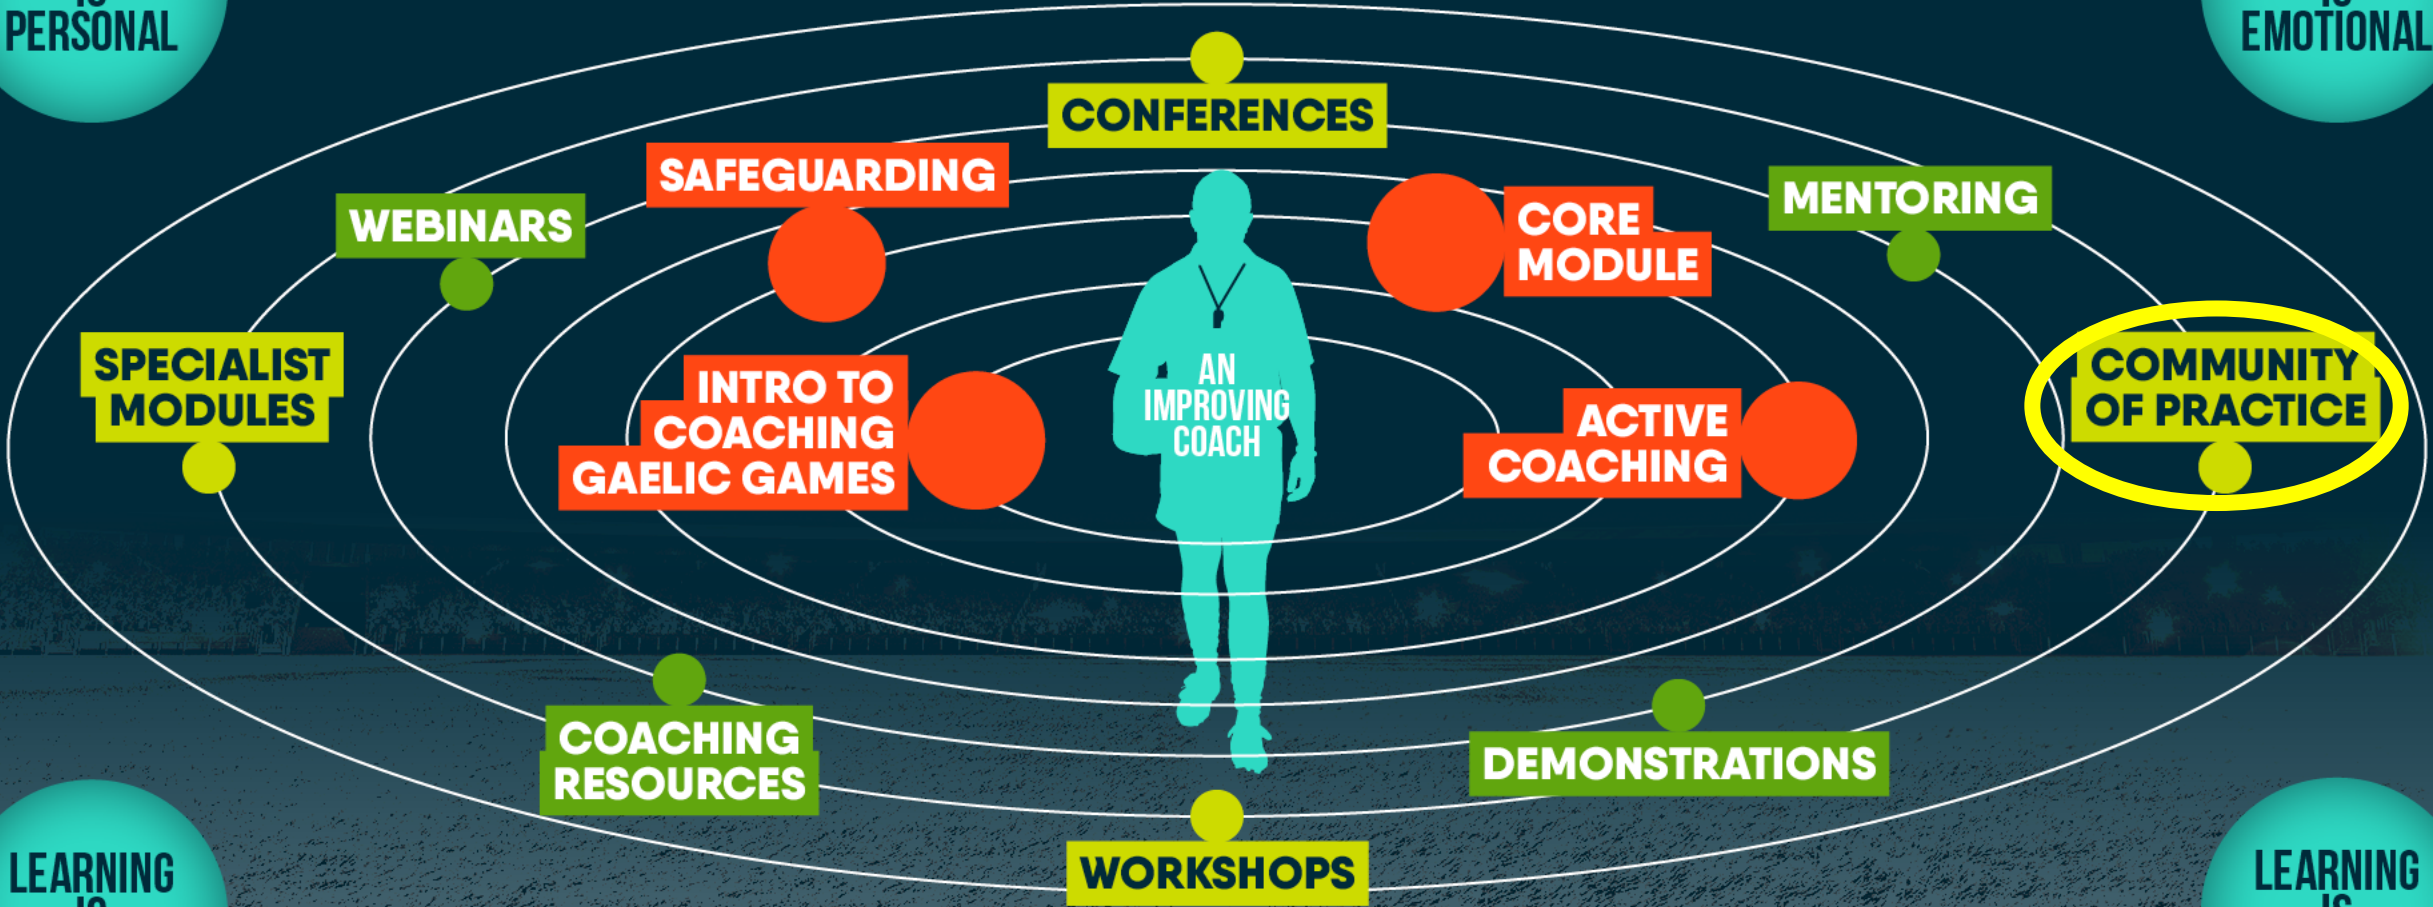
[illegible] PERSONAL

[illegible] EMOTIONAL

CONFERENCES

SAFEGUARDING

WEBINARS

CORE MODULE

MENTORING

SPECIALIST MODULES

INTRO TO COACHING GAELIC GAMES

AN IMPROVING COACH

ACTIVE COACHING

COMMUNITY OF PRACTICE

COACHING RESOURCES

DEMONSTRATIONS

WORKSHOPS

LEARNING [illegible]

LEARNING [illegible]